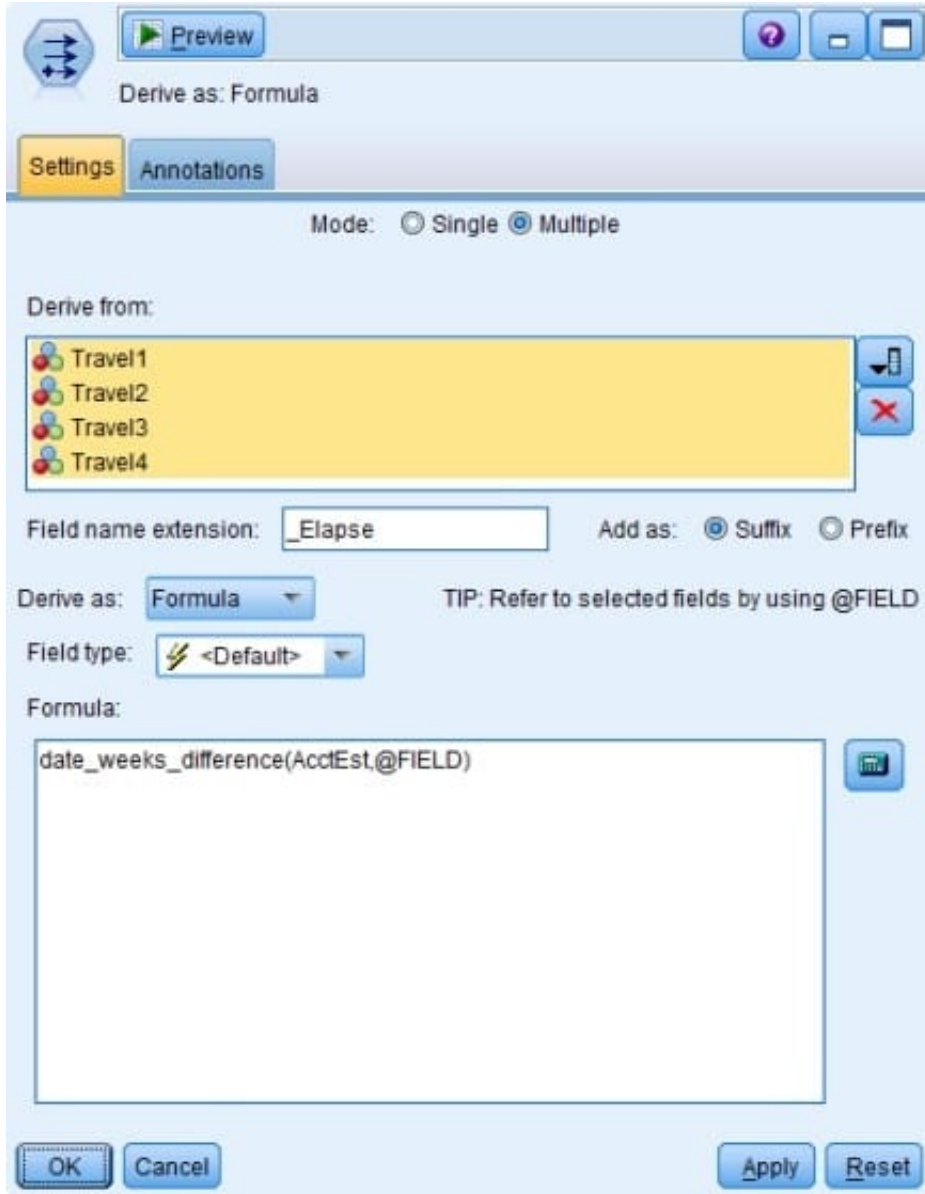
Preview

Derive as: Formula

Settings
Annotations

Mode: Single Multiple

Derive from:

Travel1
Travel2
Travel3
Travel4

Field name extension: _Elapse

Add as: Suffix Prefix

Derive as: Formula

TIP: Refer to selected fields by using @FIELD

Field type: <Default>

Formula:

date_weeks_difference(AcctEst,@FIELD)

OK
Cancel
Apply
Reset